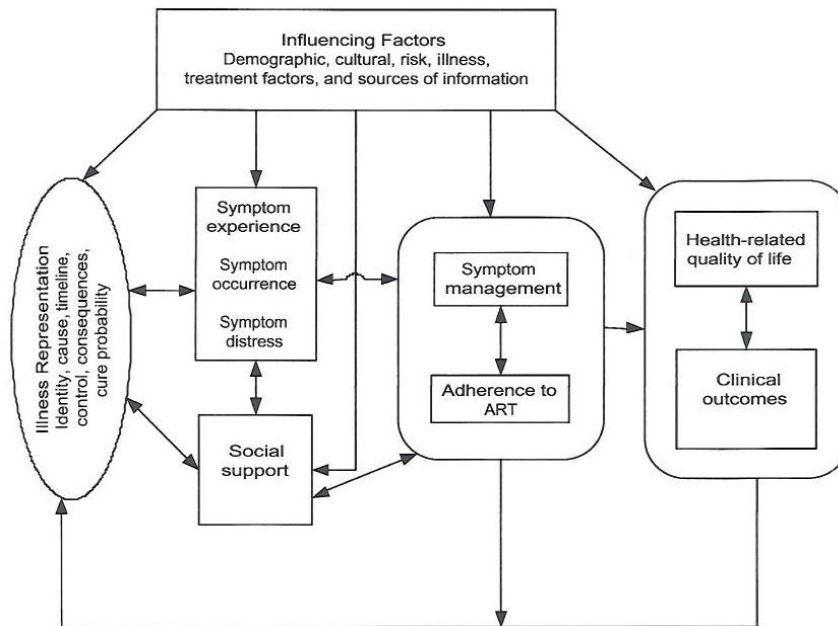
Influencing Factors
Demographic, cultural, risk, illness, treatment factors, and sources of information

Illness Representation
Identity, cause, timeline, control, consequences, cure probability

Symptom experience

Symptom occurrence

Symptom distress

Social support

Symptom management

Adherence to ART

Health-related quality of life

Clinical outcomes